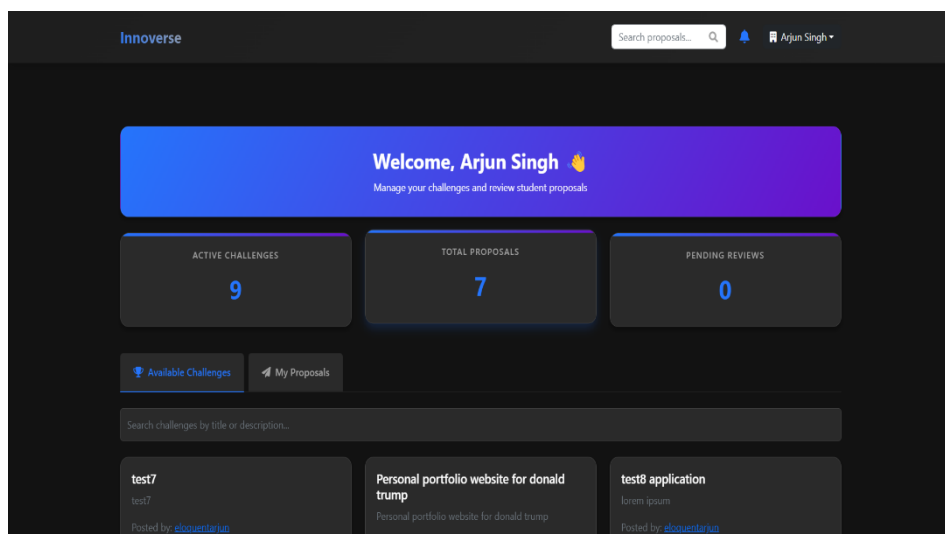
Innoverse

Search proposals...

Arjun Singh

Welcome, Arjun Singh 👋

Manage your challenges and review student proposals

ACTIVE CHALLENGES
9

TOTAL PROPOSALS
7

PENDING REVIEWS
0

Available Challenges

My Proposals

Search challenges by title or description...

test7
test7
Posted by: eloquentarjun

Personal portfolio website for donald trump
Personal portfolio website for donald trump

test8 application
lorem ipsum
Posted by: eloquentarjun